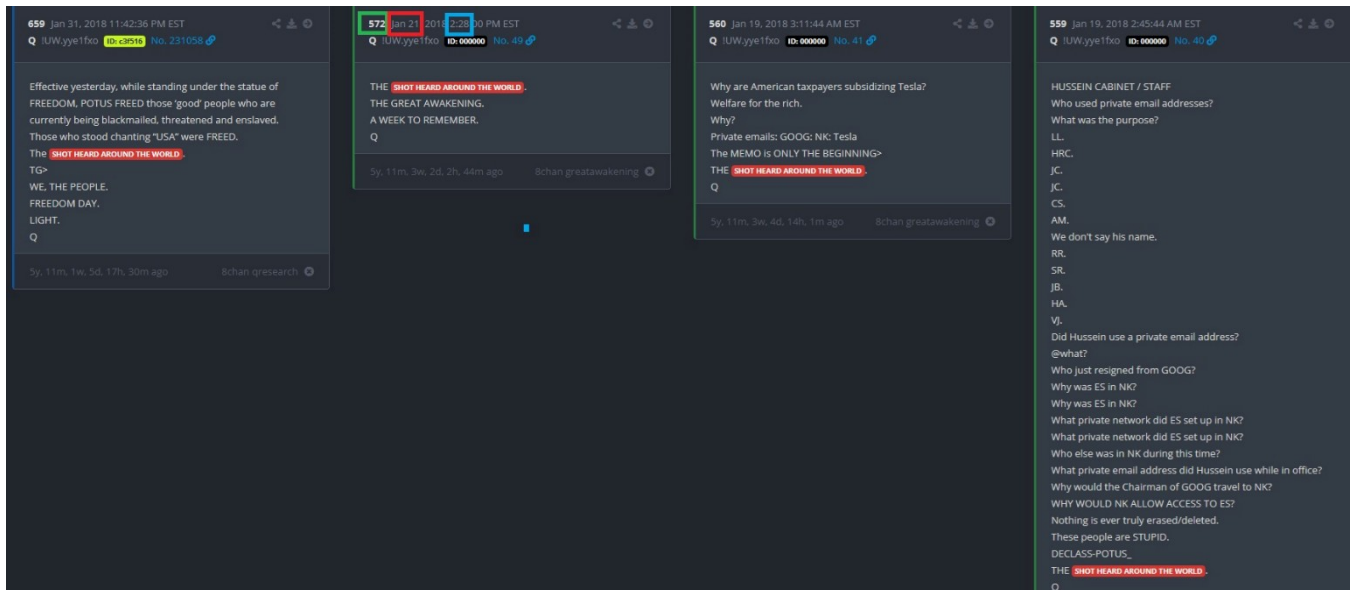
659 Jan 31, 2018 11:42:36 PM EST
Q !UW.yye1fxo ID: c3f516 No. 231058

Effective yesterday, while standing under the statue of FREEDOM, POTUS FREED those 'good' people who are currently being blackmailed, threatened and enslaved.
Those who stood chanting "USA" were FREED.
The SHOT HEARD AROUND THE WORLD.
TG>
WE, THE PEOPLE.
FREEDOM DAY.
LIGHT.
Q

5y, 11m, 1w, 5d, 17h, 30m ago 8chan qresearch

572 Jan 21, 2018 2:28:00 PM EST
Q !UW.yye1fxo ID: 000000 No. 49

THE SHOT HEARD AROUND THE WORLD.
THE GREAT AWAKENING.
A WEEK TO REMEMBER.
Q

5y, 11m, 3w, 2d, 2h, 44m ago 8chan greatawakening

560 Jan 19, 2018 3:11:44 AM EST
Q !UW.yye1fxo ID: 000000 No. 41

Why are American taxpayers subsidizing Tesla?
Welfare for the rich.
Why?
Private emails: GOOG: NK: Tesla
The MEMO is ONLY THE BEGINNING>
THE SHOT HEARD AROUND THE WORLD.
Q

5y, 11m, 3w, 4d, 14h, 1m ago 8chan greatawakening

559 Jan 19, 2018 2:45:44 AM EST
Q !UW.yye1fxo ID: 000000 No. 40

HUSSEIN CABINET / STAFF
Who used private email addresses?
What was the purpose?
LL.
HRC.
JC.
JC.
CS.
AM.
We don't say his name.
RR.
SR.
JB.
HA.
VJ.
Did Hussein use a private email address?
@what?
Who just resigned from GOOG?
Why was ES in NK?
Why was ES in NK?
What private network did ES set up in NK?
What private network did ES set up in NK?
Who else was in NK during this time?
What private email address did Hussein use while in office?
Why would the Chairman of GOOG travel to NK?
WHY WOULD NK ALLOW ACCESS TO ES?
Nothing is ever truly erased/deleted.
These people are STUPID.
DECLASS-POTUS_
THE SHOT HEARD AROUND THE WORLD.
Q